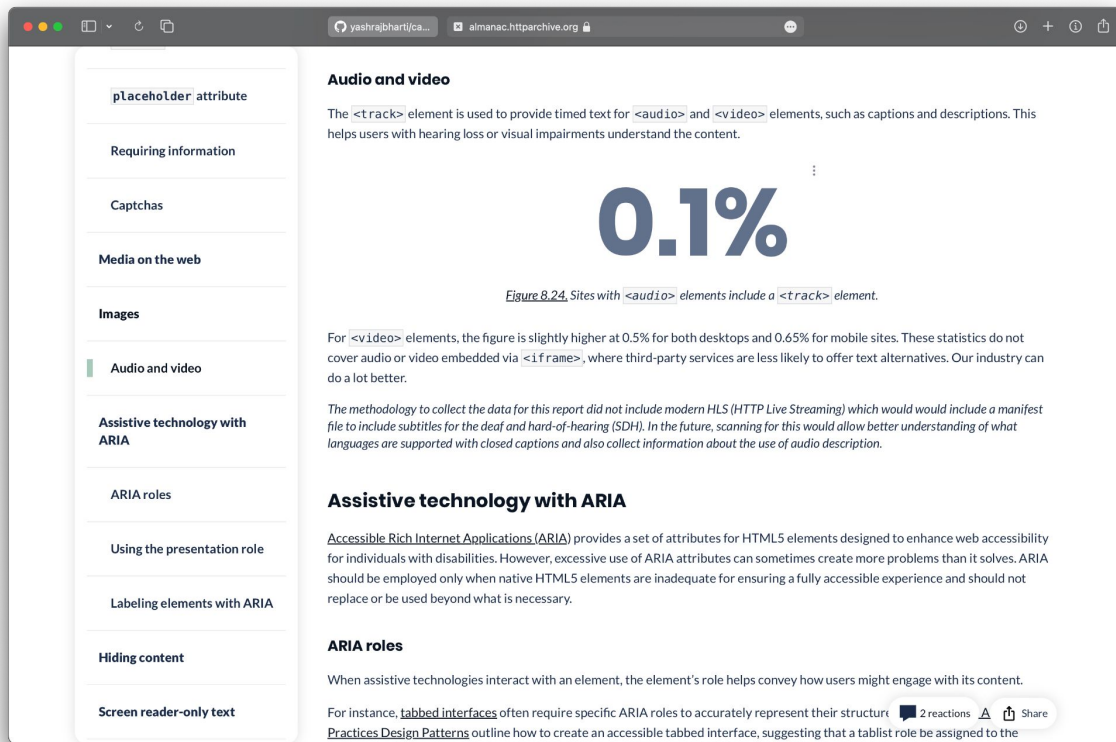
yashrajbharti/ca...

almanac.httparchive.org

placeholder attribute

Requiring information

Captchas

Media on the web

Images

Audio and video

Assistive technology with ARIA

ARIA roles

Using the presentation role

Labeling elements with ARIA

Hiding content

Screen reader-only text

Audio and video

The <track> element is used to provide timed text for <audio> and <video> elements, such as captions and descriptions. This helps users with hearing loss or visual impairments understand the content.

0.1%

Figure 8.24. Sites with <audio> elements include a <track> element.

For <video> elements, the figure is slightly higher at 0.5% for both desktops and 0.65% for mobile sites. These statistics do not cover audio or video embedded via <iframe>, where third-party services are less likely to offer text alternatives. Our industry can do a lot better.

The methodology to collect the data for this report did not include modern HLS (HTTP Live Streaming) which would would include a manifest file to include subtitles for the deaf and hard-of-hearing (SDH). In the future, scanning for this would allow better understanding of what languages are supported with closed captions and also collect information about the use of audio description.

Assistive technology with ARIA

Accessible Rich Internet Applications (ARIA) provides a set of attributes for HTML5 elements designed to enhance web accessibility for individuals with disabilities. However, excessive use of ARIA attributes can sometimes create more problems than it solves. ARIA should be employed only when native HTML5 elements are inadequate for ensuring a fully accessible experience and should not replace or be used beyond what is necessary.

ARIA roles

When assistive technologies interact with an element, the element's role helps convey how users might engage with its content.

For instance, tabbed interfaces often require specific ARIA roles to accurately represent their structur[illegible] 2 reactions A Share
Practices Design Patterns outline how to create an accessible tabbed interface, suggesting that a tablist role be assigned to the